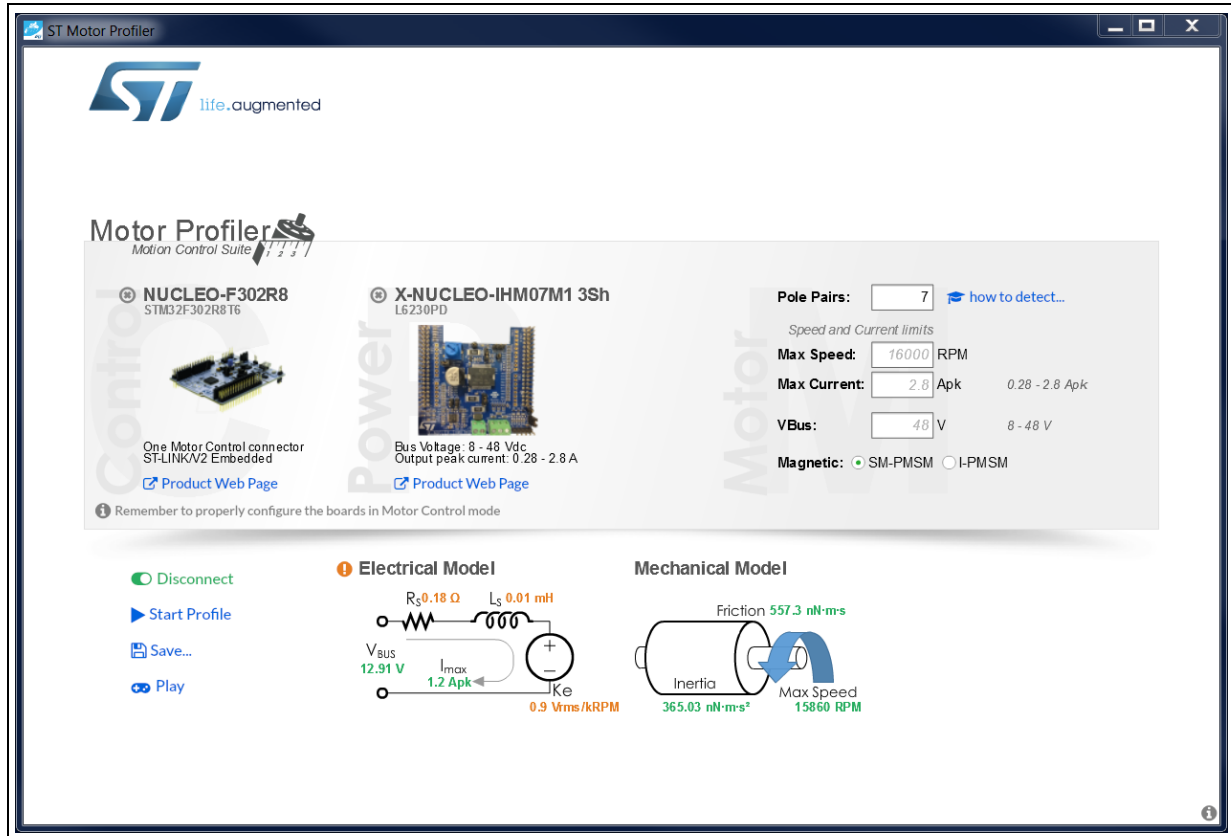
ST Motor Profiler

life.augmented

Motor Profiler
Motion Control Suite

Control
NUCLEO-F302R8
STM32F302R8T6
One Motor Control connector
ST-LINK/V2 Embedded
Product Web Page

Power
X-NUCLEO-IHM07M1 3Sh
L6230PD
Bus Voltage: 8 - 48 Vdc
Output peak current: 0.28 - 2.8 A
Product Web Page

Motor
Pole Pairs: 7 how to detect...
Speed and Current limits
Max Speed: 16000 RPM
Max Current: 2.8 Apk 0.28 - 2.8 Apk
VBus: 48 V 8 - 48 V
Magnetic: SM-PMSM I-PMSM

Remember to properly configure the boards in Motor Control mode

Disconnect
Start Profile
Save...
Play

Electrical Model
$R_S$ 0.18 Ω
$L_S$ 0.01 mH
$V_{BUS}$
12.91 V
$I_{max}$
1.2 Apk
+
−
Ke
0.9 Vrms/kRPM

Mechanical Model
Friction 557.3 nN·m·s
Inertia
365.03 nN·m·s²
Max Speed
15860 RPM